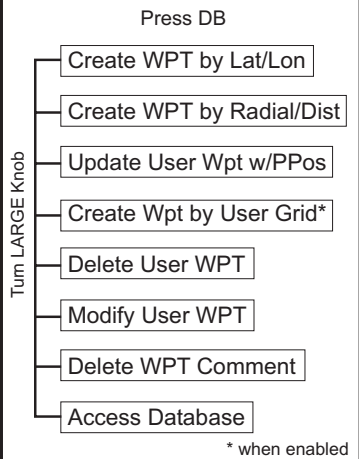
Press DB

Turn LARGE Knob

Create WPT by Lat/Lon

Create WPT by Radial/Dist

Update User Wpt w/PPos

Create Wpt by User Grid*

Delete User WPT

Modify User WPT

Delete WPT Comment

Access Database

* when enabled